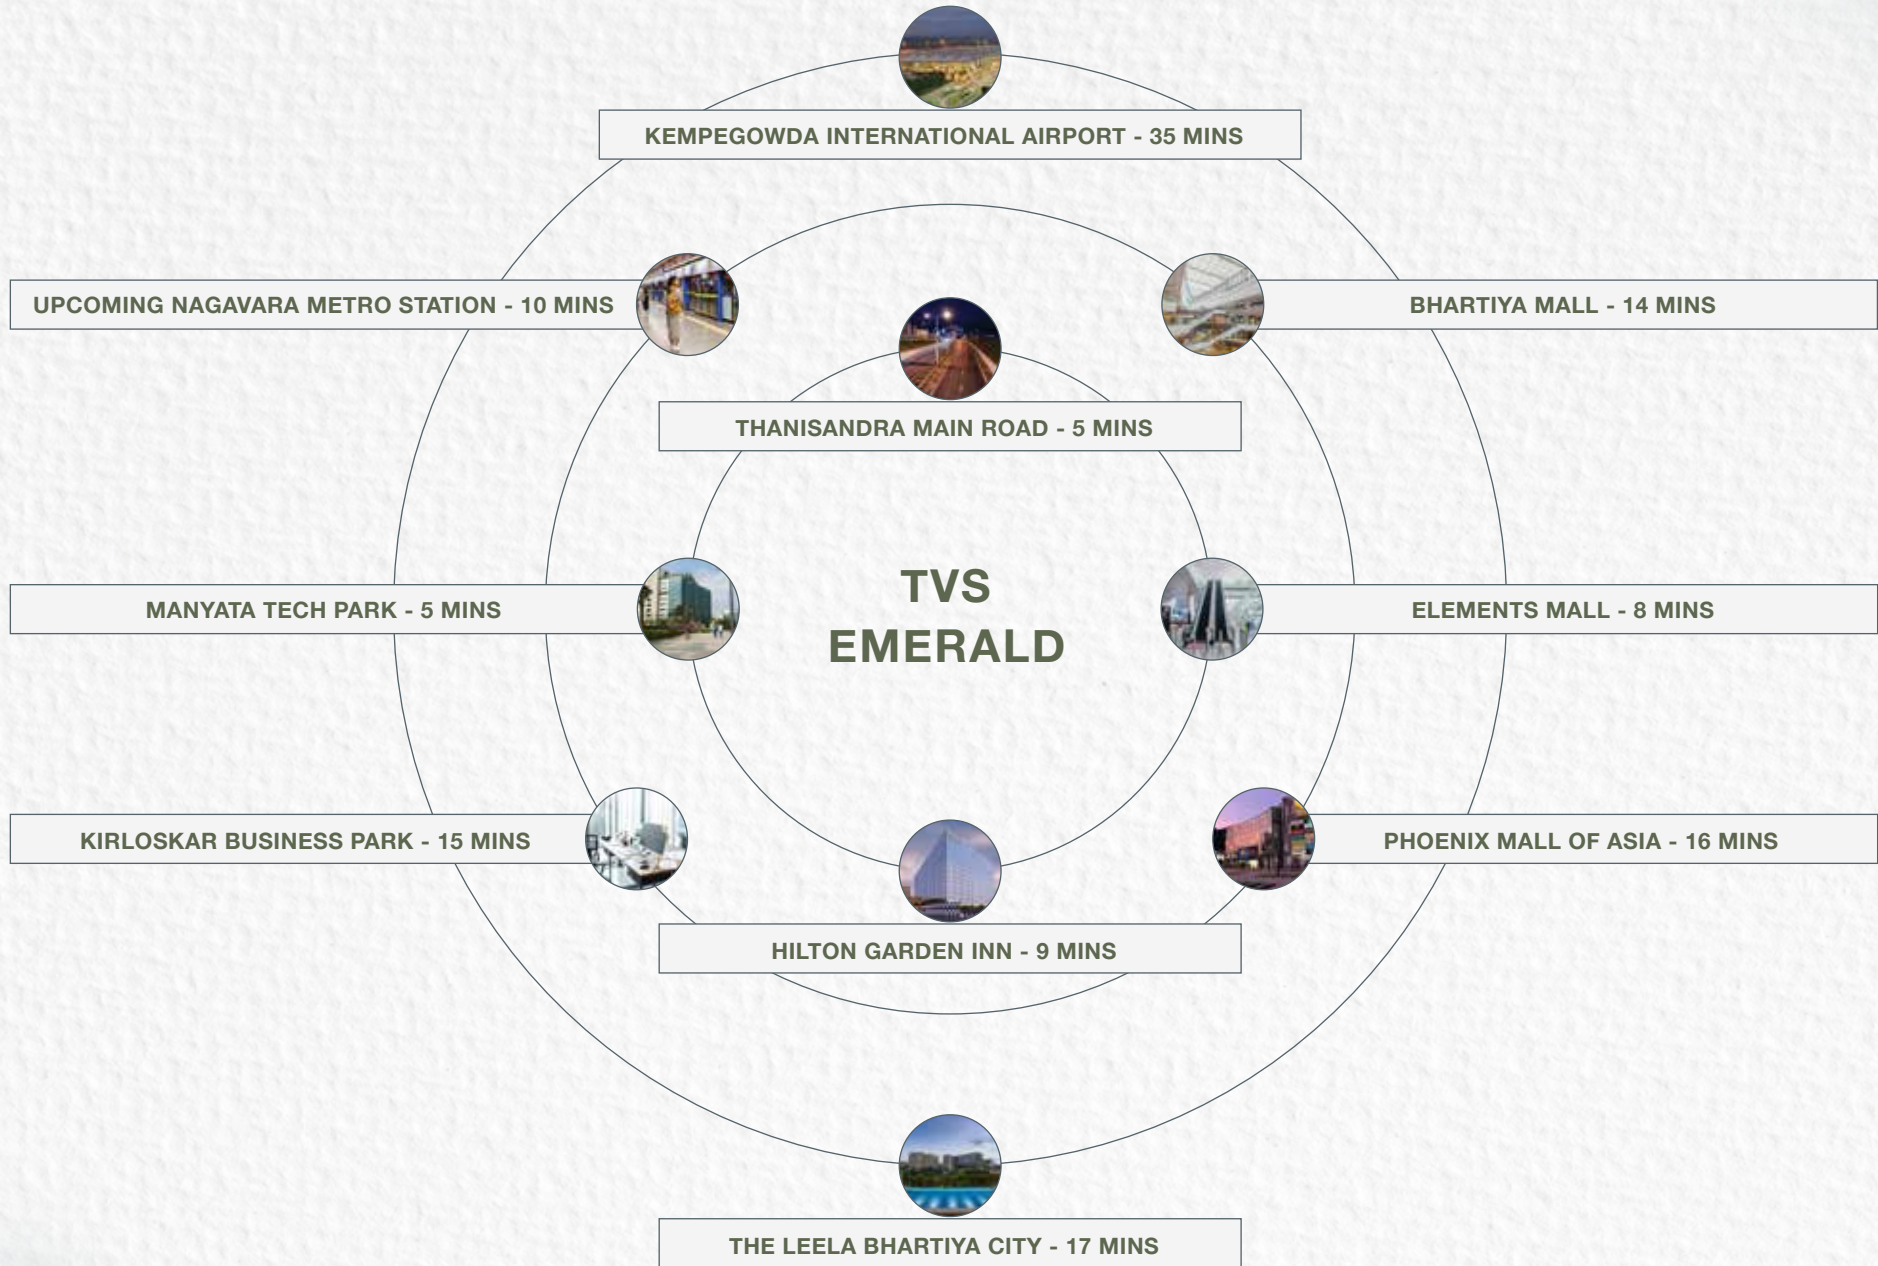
KEMPEGOWDA INTERNATIONAL AIRPORT - 35 MINS

UPCOMING NAGAVARA METRO STATION - 10 MINS

BHARTIYA MALL - 14 MINS

THANISANDRA MAIN ROAD - 5 MINS

TVS EMERALD

MANYATA TECH PARK - 5 MINS

ELEMENTS MALL - 8 MINS

KIRLOSKAR BUSINESS PARK - 15 MINS

PHOENIX MALL OF ASIA - 16 MINS

HILTON GARDEN INN - 9 MINS

THE LEELA BHARTIYA CITY - 17 MINS